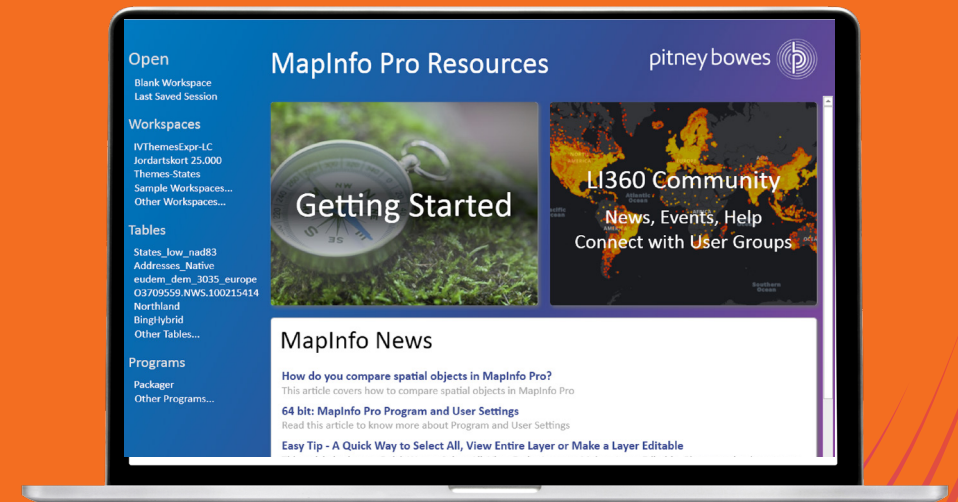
Open
Blank Workspace
Last Saved Session

Workspaces
IVThemesExpr-LC
Jordartskort 25.000
Themes-States
Sample Workspaces...
Other Workspaces...

Tables
States_low_nad83
Addresses_Native
eudem_dem_3035_europe
O3709559.NWS.100215414
Northland
BingHybrid
Other Tables...

Programs
Packager
Other Programs...

MapInfo Pro Resources

pitney bowes

Getting Started

LI360 Community
News, Events, Help
Connect with User Groups

MapInfo News

How do you compare spatial objects in MapInfo Pro?
This article covers how to compare spatial objects in MapInfo Pro

64 bit: MapInfo Pro Program and User Settings
Read this article to know more about Program and User Settings

Easy Tip - A Quick Way to Select All, View Entire Layer or Make a Layer Editable
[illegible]